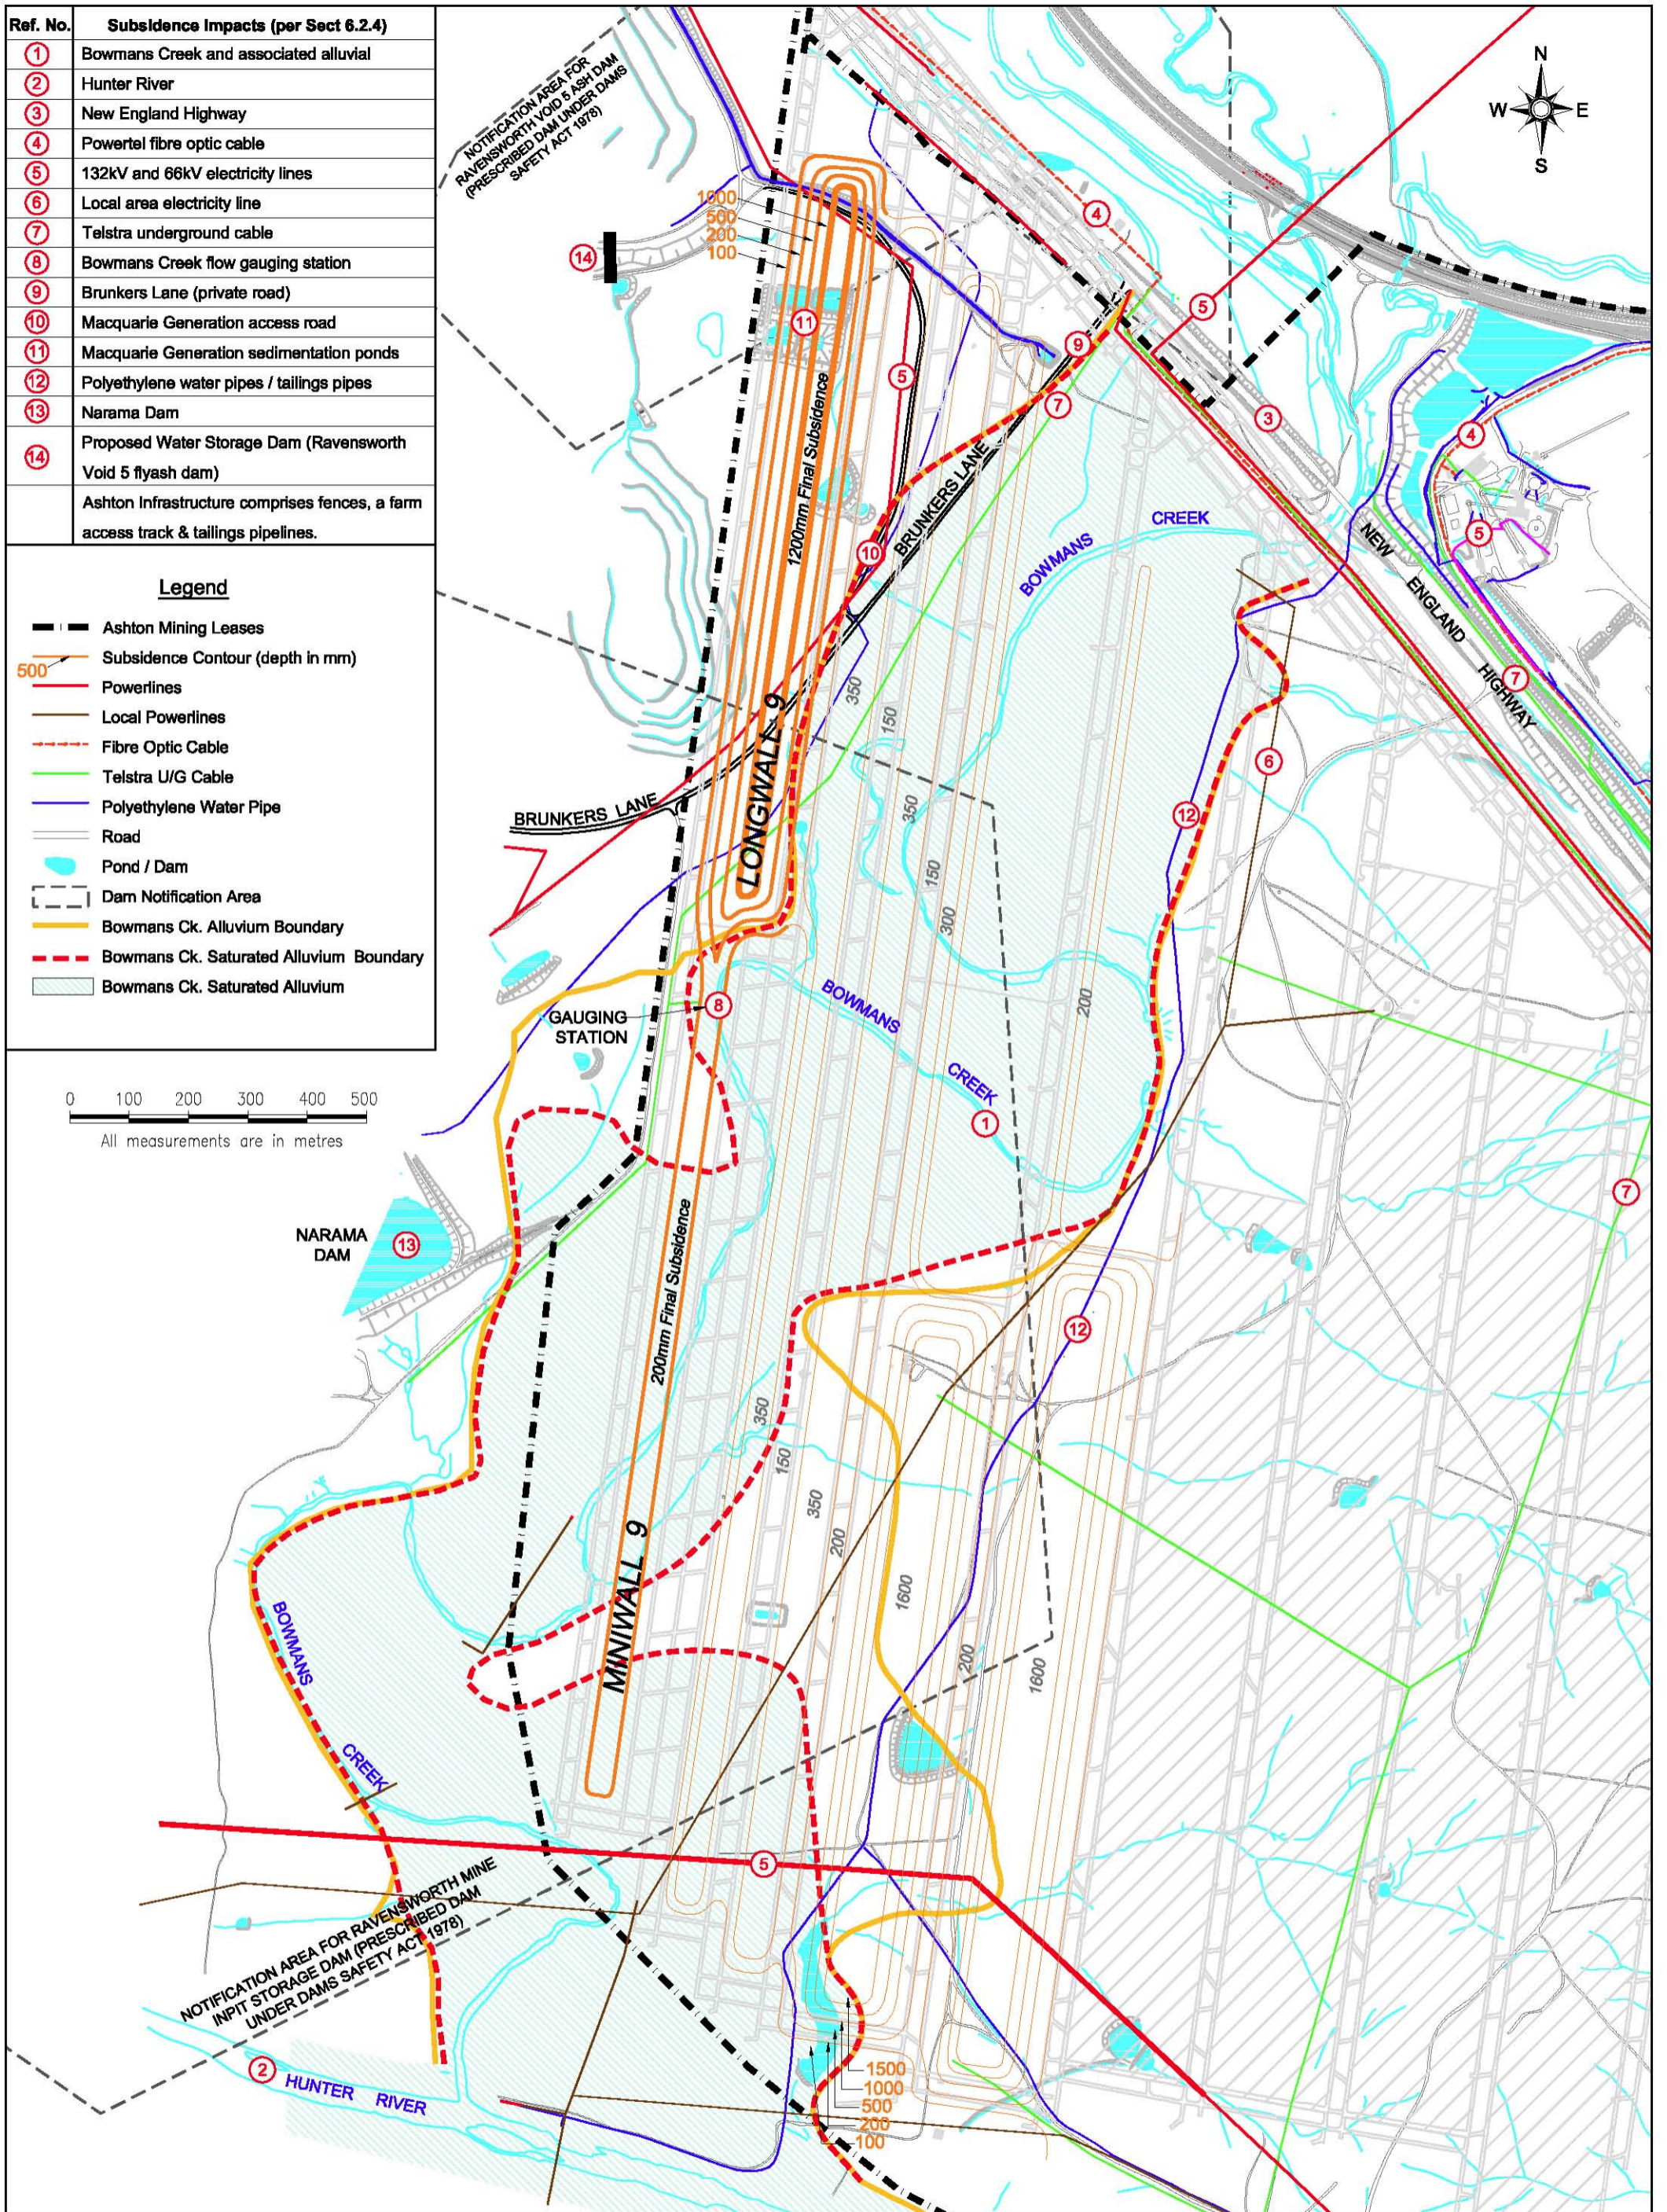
| Ref. No. | Subsidence Impacts (per Sect 6.2.4) |
|---|---|
| 1 | Bowmans Creek and associated alluvial |
| 2 | Hunter River |
| 3 | New England Highway |
| 4 | Powertel fibre optic cable |
| 5 | 132kV and 66kV electricity lines |
| 6 | Local area electricity line |
| 7 | Telstra underground cable |
| 8 | Bowmans Creek flow gauging station |
| 9 | Brunkers Lane (private road) |
| 10 | Macquarie Generation access road |
| 11 | Macquarie Generation sedimentation ponds |
| 12 | Polyethylene water pipes / tailings pipes |
| 13 | Narama Dam |
| 14 | Proposed Water Storage Dam (Ravensworth Void 5 flyash dam) |
|  | Ashton Infrastructure comprises fences, a farm access track & tailings pipelines. |

Legend
Ashton Mining Leases
500 Subsidence Contour (depth in mm)
Powerlines
Local Powerlines
Fibre Optic Cable
Telstra U/G Cable
Polyethylene Water Pipe
Road
Pond / Dam
Dam Notification Area
Bowmans Ck. Alluvium Boundary
Bowmans Ck. Saturated Alluvium Boundary
Bowmans Ck. Saturated Alluvium

0 100 200 300 400 500
All measurements are in metres

N
W E
S

NOTIFICATION AREA FOR RAVENSWORTH VOID 5 ASH DAM (PRESCRIBED DAM UNDER DAMS SAFETY ACT 1978)

1000
500
200
100
14
11
5
4
5
9
7
3
4
5
1200mm Final Subsidence
10
BRUNKERS LANE
BOWMANS
CREEK
NEW ENGLAND HIGHWAY
7
LONGWALL 9
350
150
6
12
BRUNKERS LANE
350
150
300
200
GAUGING STATION
8
BOWMANS
CREEK
1
7
NARAMA DAM
13
200mm Final Subsidence
12
350
150
350
200
1600
200
1600
MINIWALL 9
BOWMANS
CREEK
5
NOTIFICATION AREA FOR RAVENSWORTH MINE INPIT STORAGE DAM (PRESCRIBED DAM UNDER DAMS SAFETY ACT 1978)
2 HUNTER RIVER
1500
1000
500
200
100